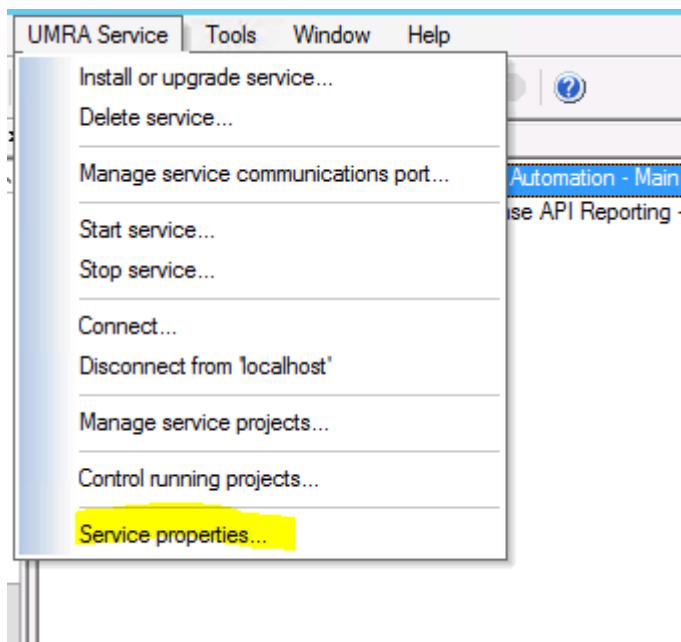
UMRA Service Tools Window Help

Install or upgrade service...
Delete service...

Manage service communications port...

Start service...
Stop service...

Connect...
Disconnect from 'localhost'

Manage service projects...

Control running projects...

Service properties...

Automation - Main
se API Reporting -